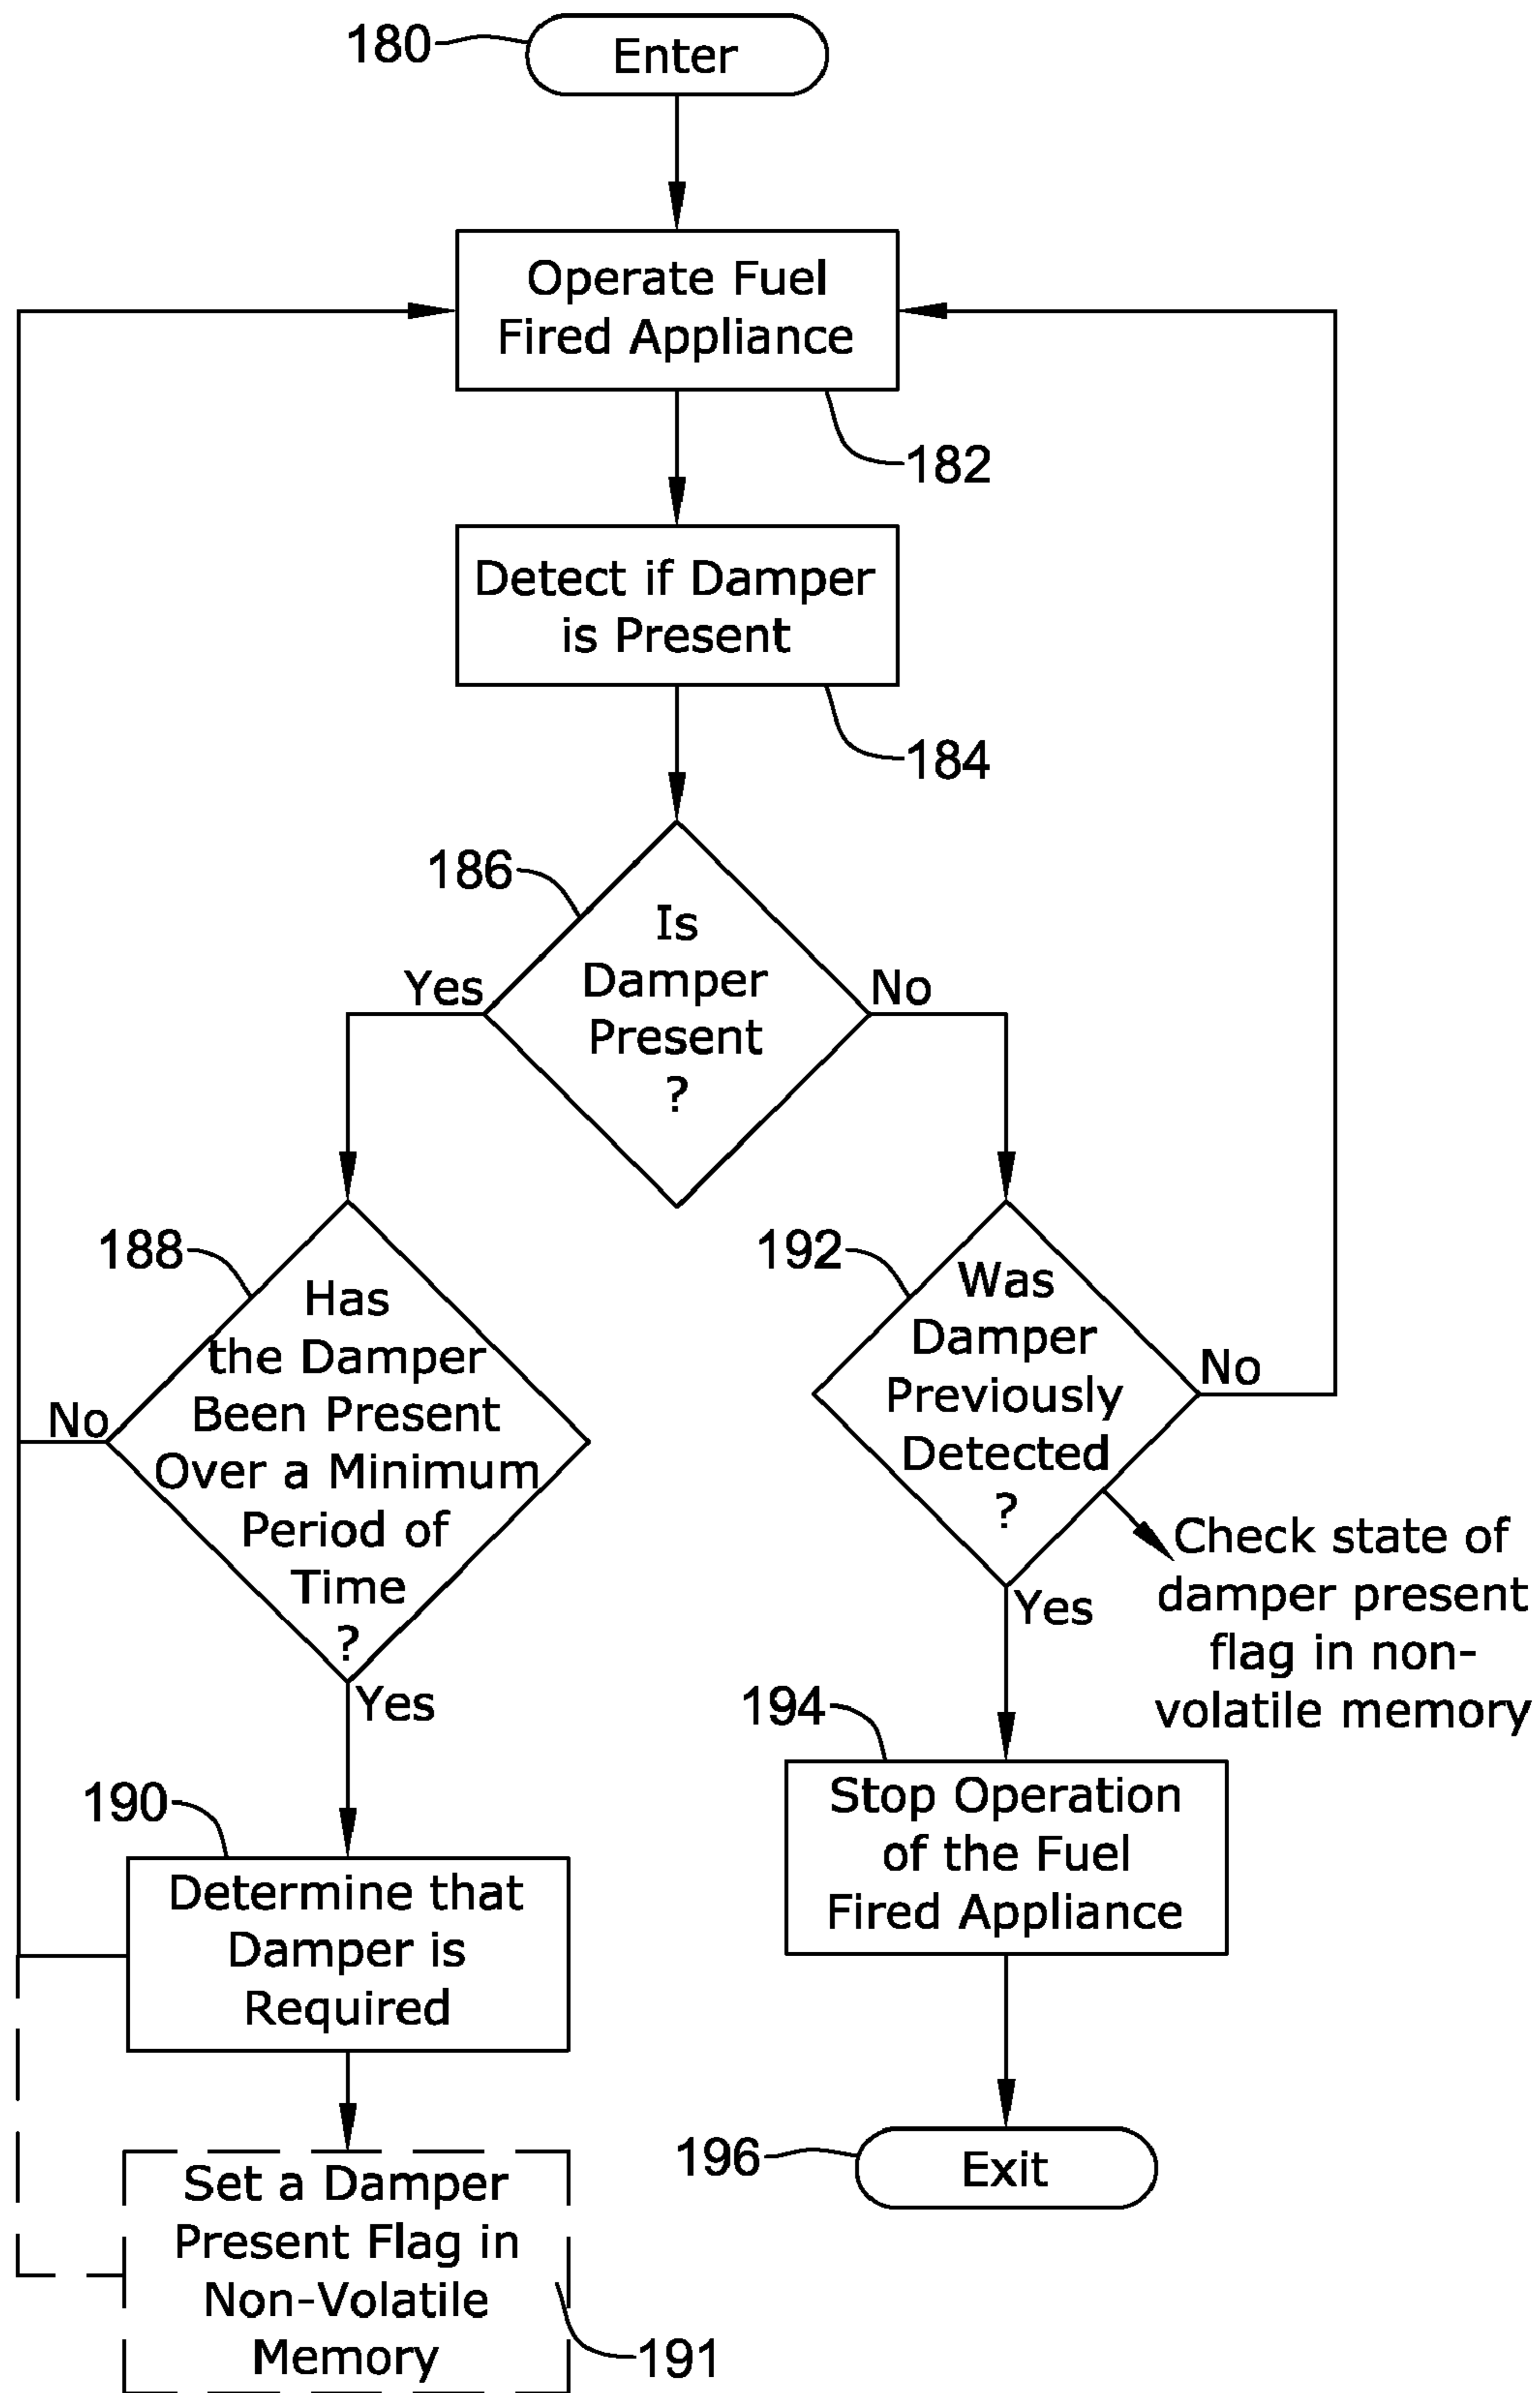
180
Enter

Operate Fuel Fired Appliance
182

Detect if Damper is Present
184

186
Is Damper Present ?
Yes
No

188
Has the Damper Been Present Over a Minimum Period of Time ?
No
Yes

192
Was Damper Previously Detected ?
No
Yes

Check state of damper present flag in non-volatile memory

190
Determine that Damper is Required

194
Stop Operation of the Fuel Fired Appliance

Set a Damper Present Flag in Non-Volatile Memory
191

196
Exit